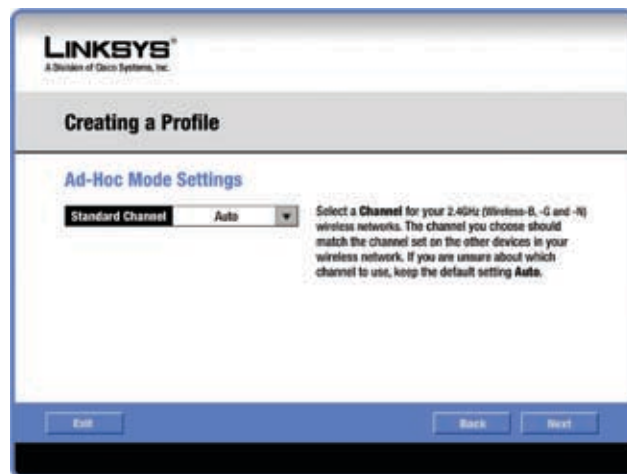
LINKSYS®
A Division of Cisco Systems, Inc.

Creating a Profile

Ad-Hoc Mode Settings

Standard Channel Auto

Select a Channel for your 2.4GHz (Wireless-B, -G and -N) wireless networks. The channel you choose should match the channel set on the other devices in your wireless network. If you are unsure about which channel to use, keep the default setting Auto.

Exit

Back

Next